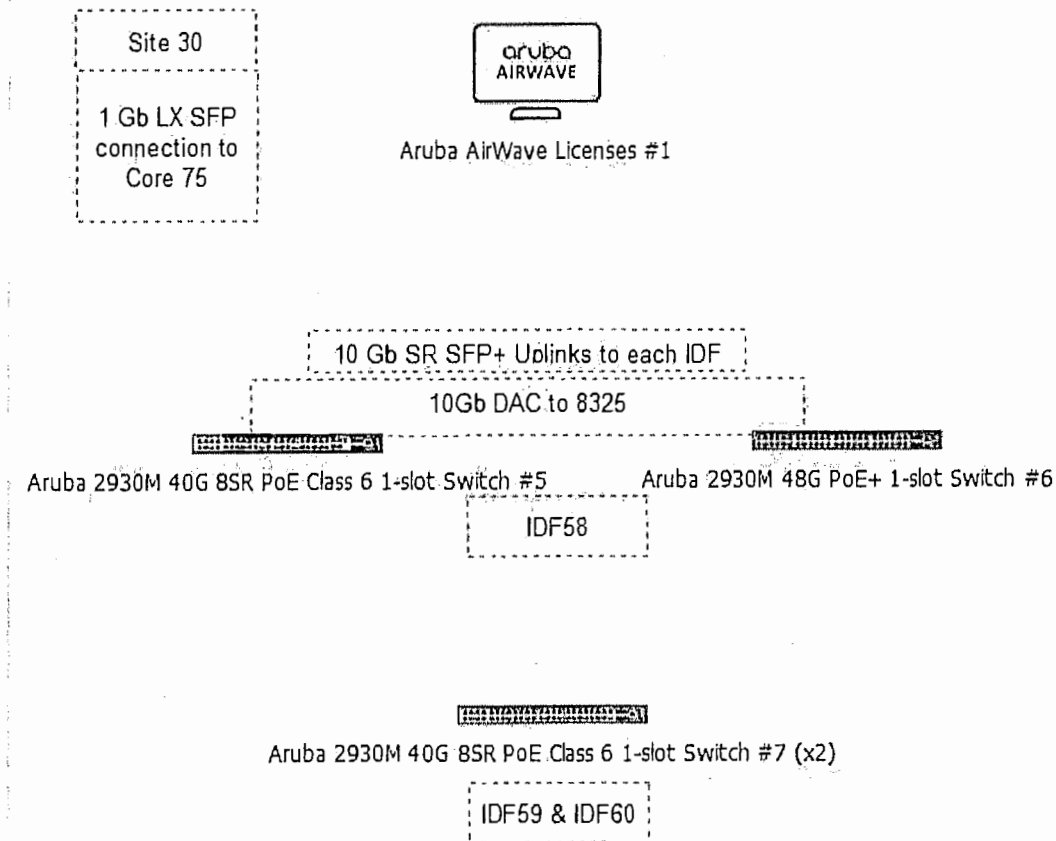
Site 30

1 Gb LX SFP connection to Core 75

aruba AIRWAVE

Aruba AirWave Licenses #1

10 Gb SR SFP+ Uplinks to each IDF

10Gb DAC to 8325

Aruba 2930M 40G 8SR PoE Class 6 1-slot Switch #5

Aruba 2930M 48G PoE+ 1-slot Switch #6

IDF58

Aruba 2930M 40G 8SR PoE Class 6 1-slot Switch #7 (x2)

IDF59 & IDF60